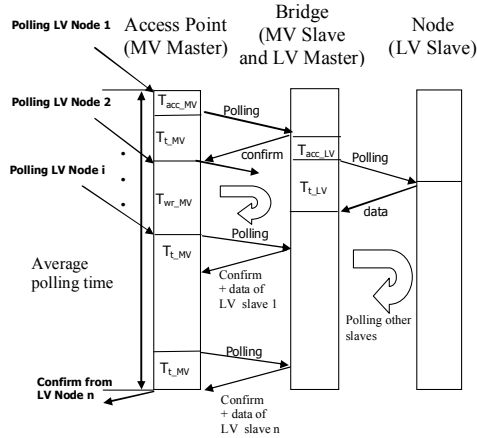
Polling LV Node 1

Access Point (MV Master)

Bridge (MV Slave and LV Master)

Node (LV Slave)

Polling LV Node 2

Polling LV Node i

$T_{acc\_MV}$

Polling

$T_{t\_MV}$

confirm

$T_{acc\_LV}$

Polling

$T_{t\_LV}$

$T_{wr\_MV}$

data

Polling

$T_{t\_MV}$

Average polling time

Confirm + data of LV slave 1

Polling other slaves

Polling

$T_{t\_MV}$

Confirm from LV Node n

Confirm + data of LV slave n